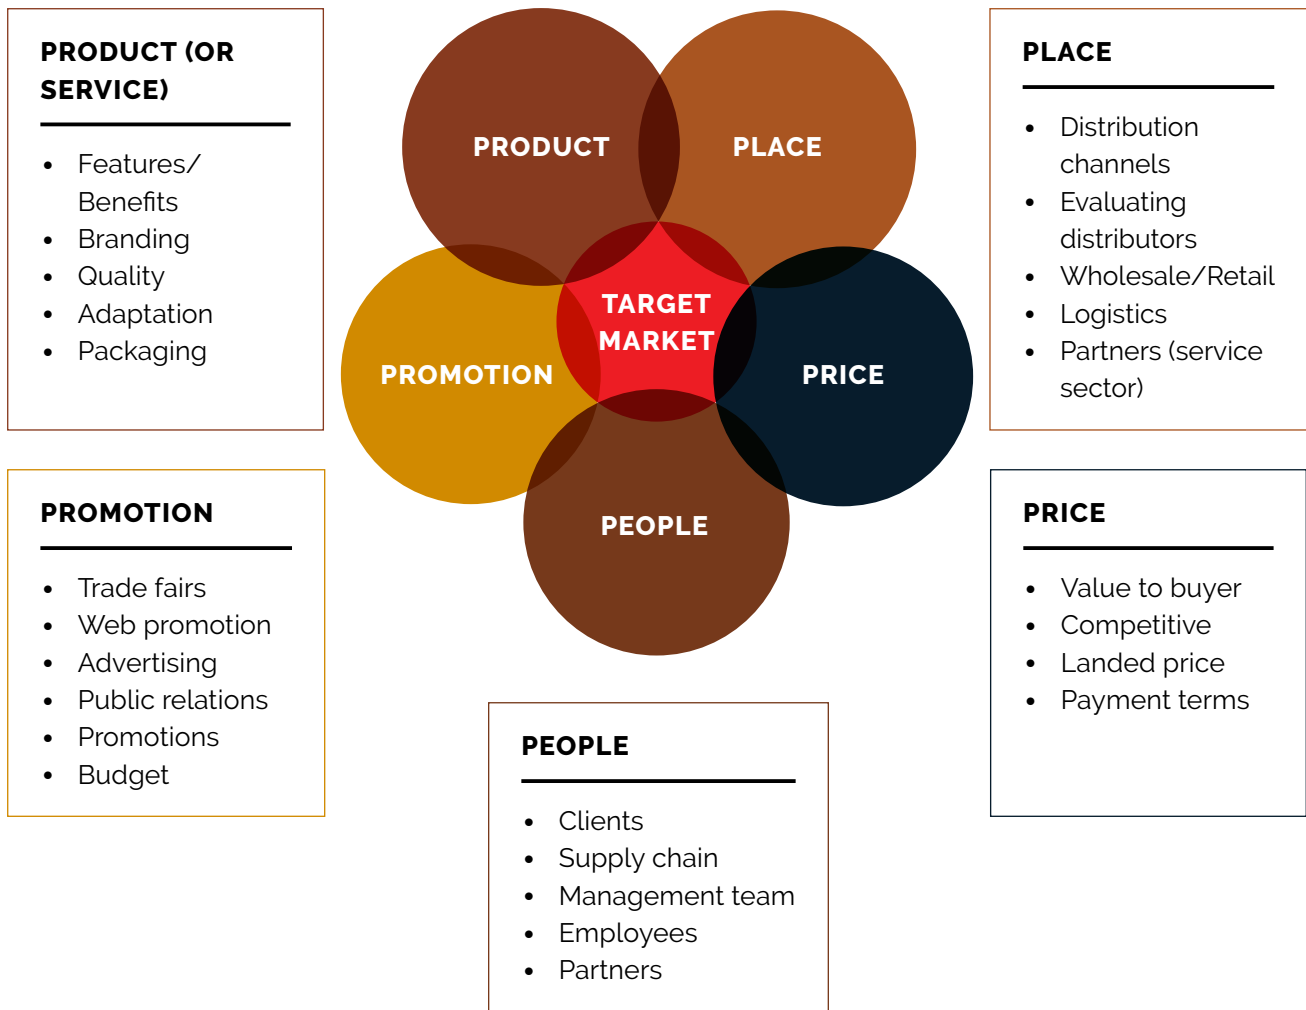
PRODUCT (OR SERVICE)

- Features/ Benefits
- Branding
- Quality
- Adaptation
- Packaging

PRODUCT

PLACE

TARGET MARKET

PROMOTION

PRICE

PEOPLE

PLACE

- Distribution channels
- Evaluating distributors
- Wholesale/Retail
- Logistics
- Partners (service sector)

PROMOTION

- Trade fairs
- Web promotion
- Advertising
- Public relations
- Promotions
- Budget

PRICE

- Value to buyer
- Competitive
- Landed price
- Payment terms

PEOPLE

- Clients
- Supply chain
- Management team
- Employees
- Partners